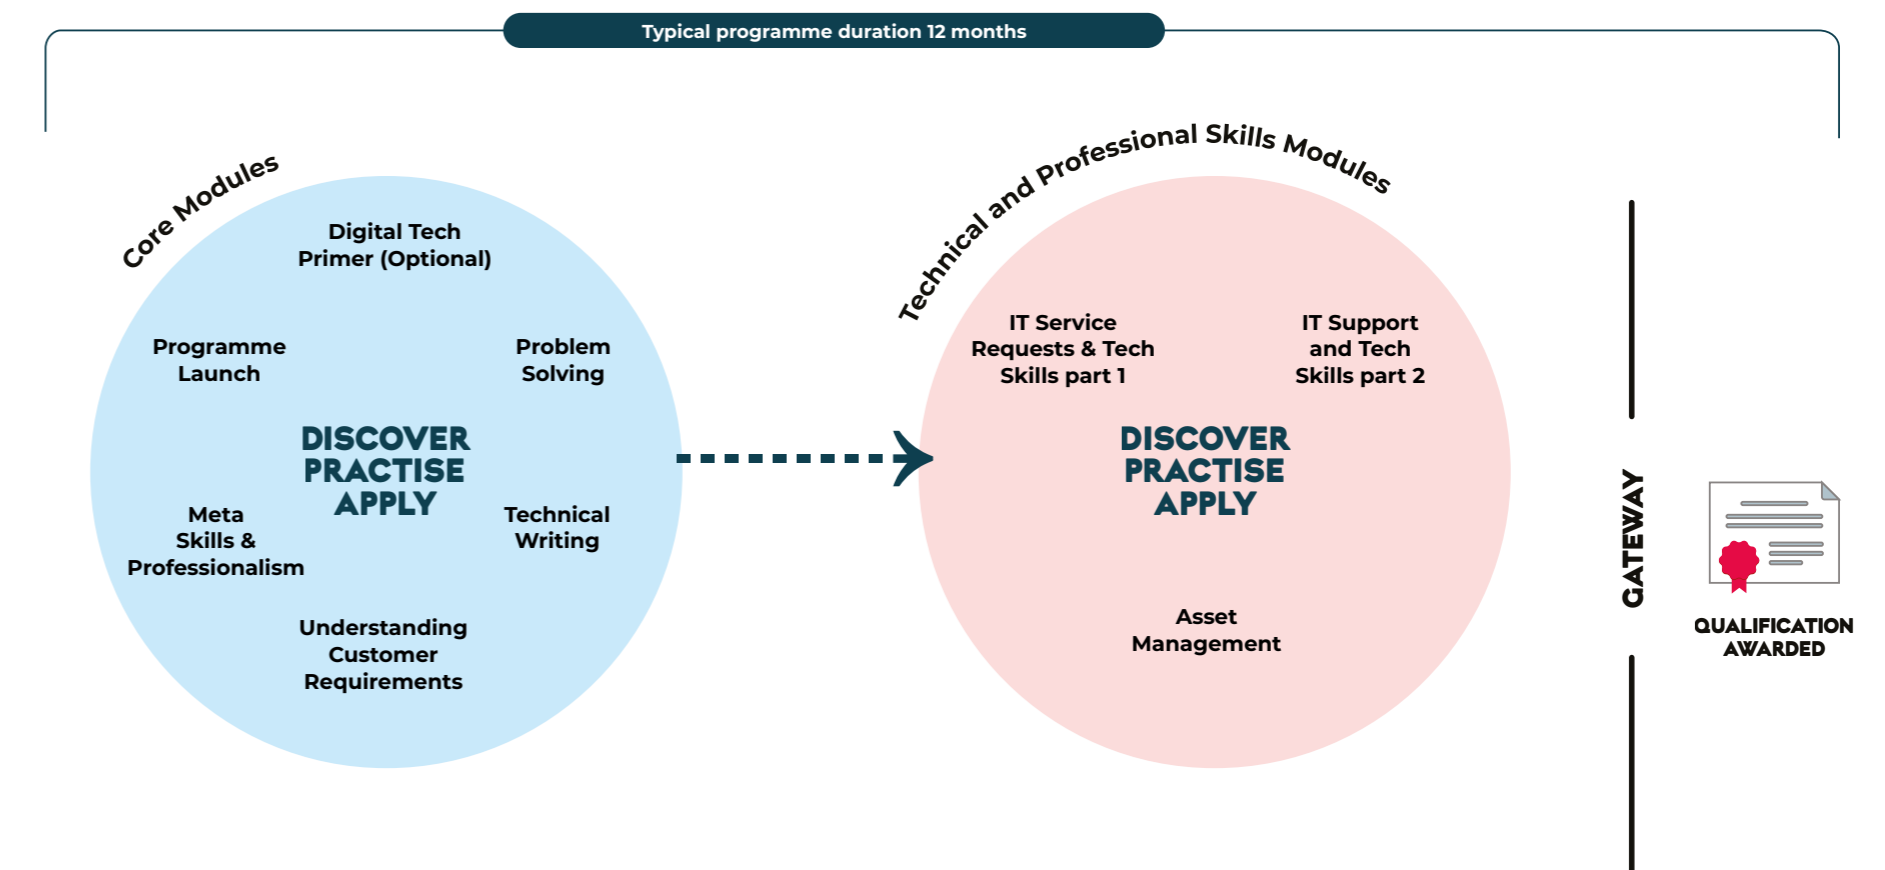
Typical programme duration 12 months

Core Modules

Digital Tech Primer (Optional)

Programme Launch

Problem Solving

DISCOVER
PRACTISE
APPLY

Meta Skills & Professionalism

Technical Writing

Understanding Customer Requirements

Technical and Professional Skills Modules

IT Service Requests & Tech Skills part 1

IT Support and Tech Skills part 2

DISCOVER
PRACTISE
APPLY

Asset Management

GATEWAY

QUALIFICATION AWARDED